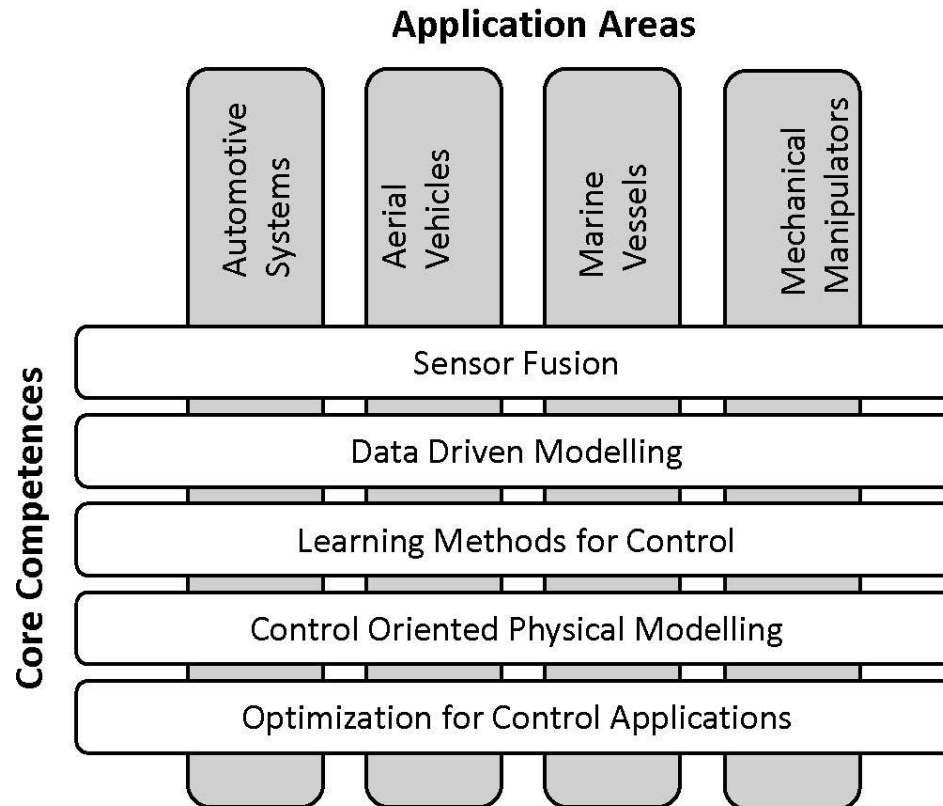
Application Areas

Automotive Systems

Aerial Vehicles

Marine Vessels

Mechanical Manipulators

Core Competences

Sensor Fusion

Data Driven Modelling

Learning Methods for Control

Control Oriented Physical Modelling

Optimization for Control Applications